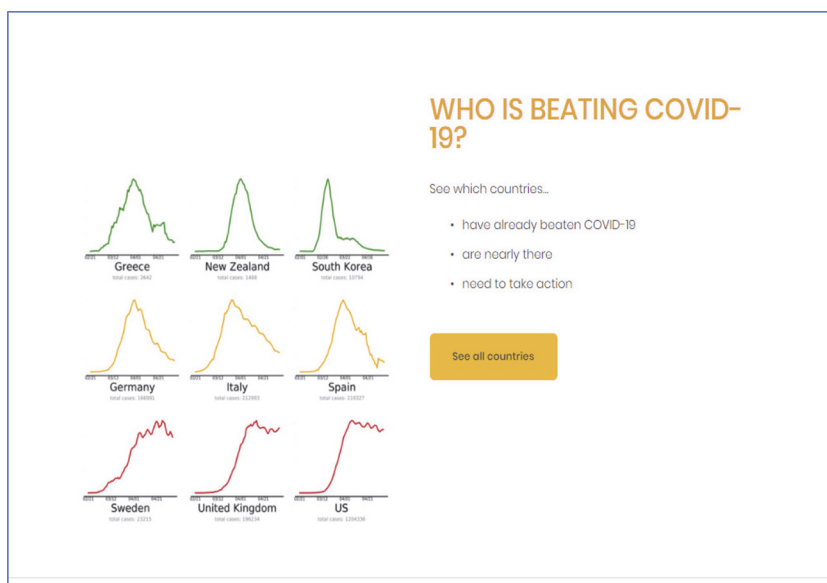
WHO IS BEATING COVID-19?

See which countries...

- have already beaten COVID-19
- are nearly there
- need to take action

See all countries

Greece
total cases: 2642

New Zealand
total cases: 1488

South Korea
total cases: 10794

Germany
total cases: 168691

Italy
total cases: 212093

Spain
total cases: 218327

Sweden
total cases: 23213

United Kingdom
total cases: 196234

US
total cases: 1204336